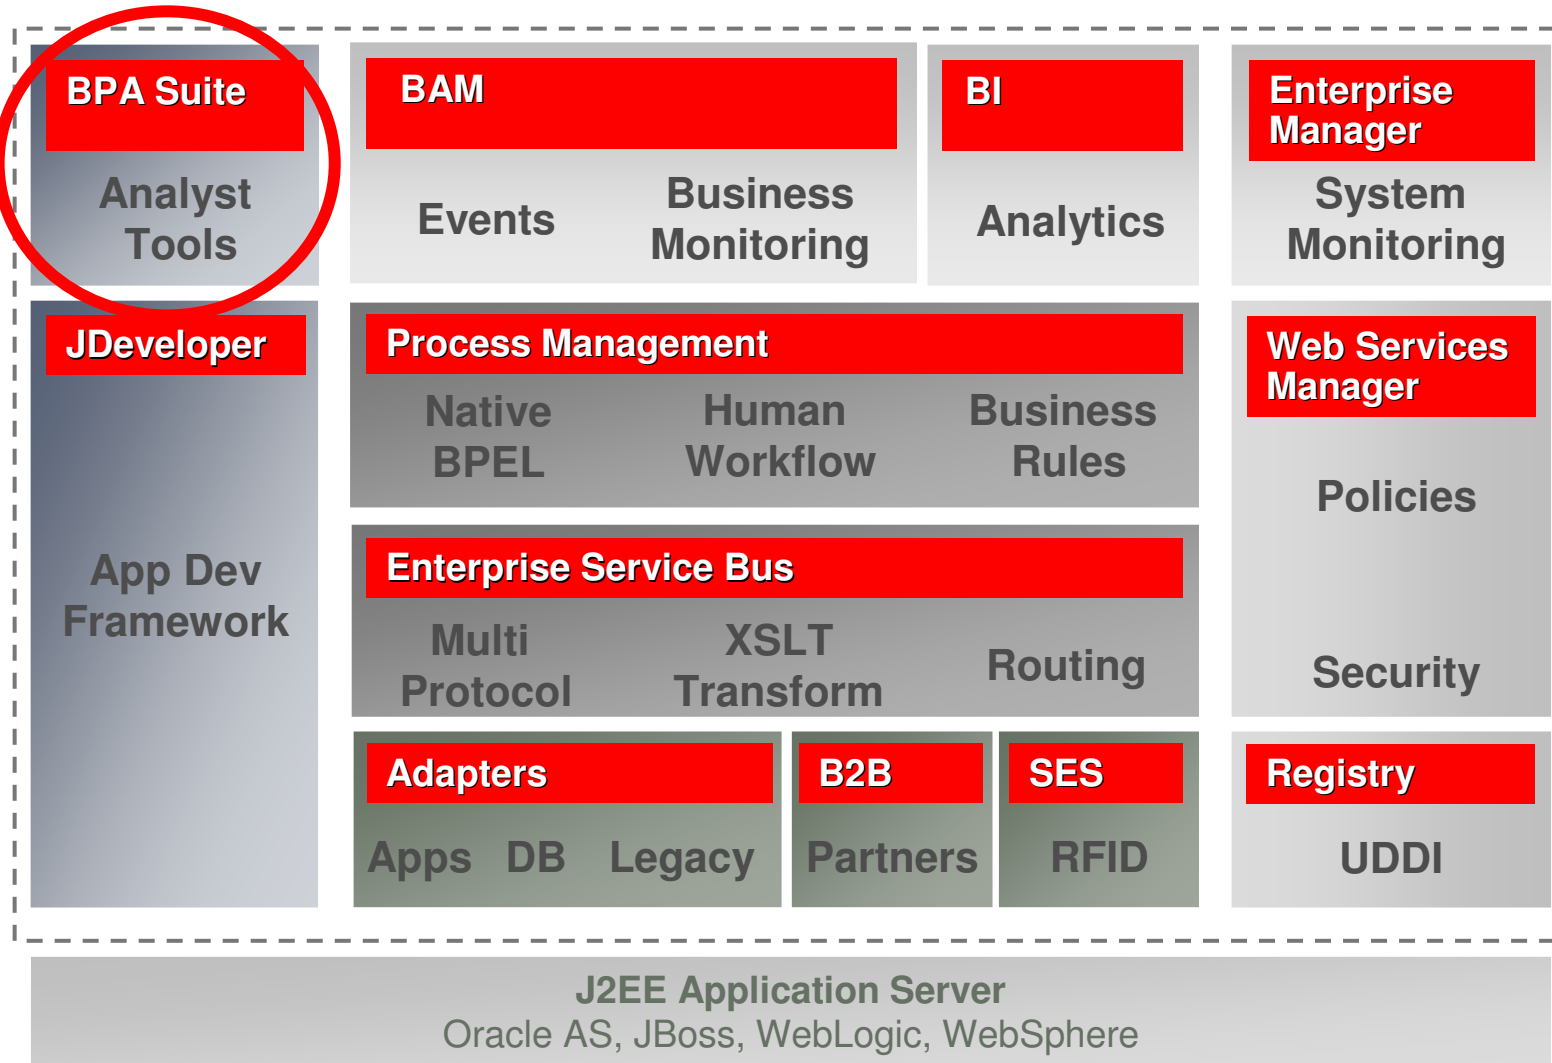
BPA Suite

Analyst Tools

BAM

Events

Business Monitoring

BI

Analytics

Enterprise Manager

System Monitoring

JDeveloper

App Dev Framework

Process Management

Native BPEL

Human Workflow

Business Rules

Web Services Manager

Policies

Security

Enterprise Service Bus

Multi Protocol

XSLT Transform

Routing

Adapters

Apps DB Legacy

B2B

Partners

SES

RFID

Registry

UDDI

J2EE Application Server
Oracle AS, JBoss, WebLogic, WebSphere